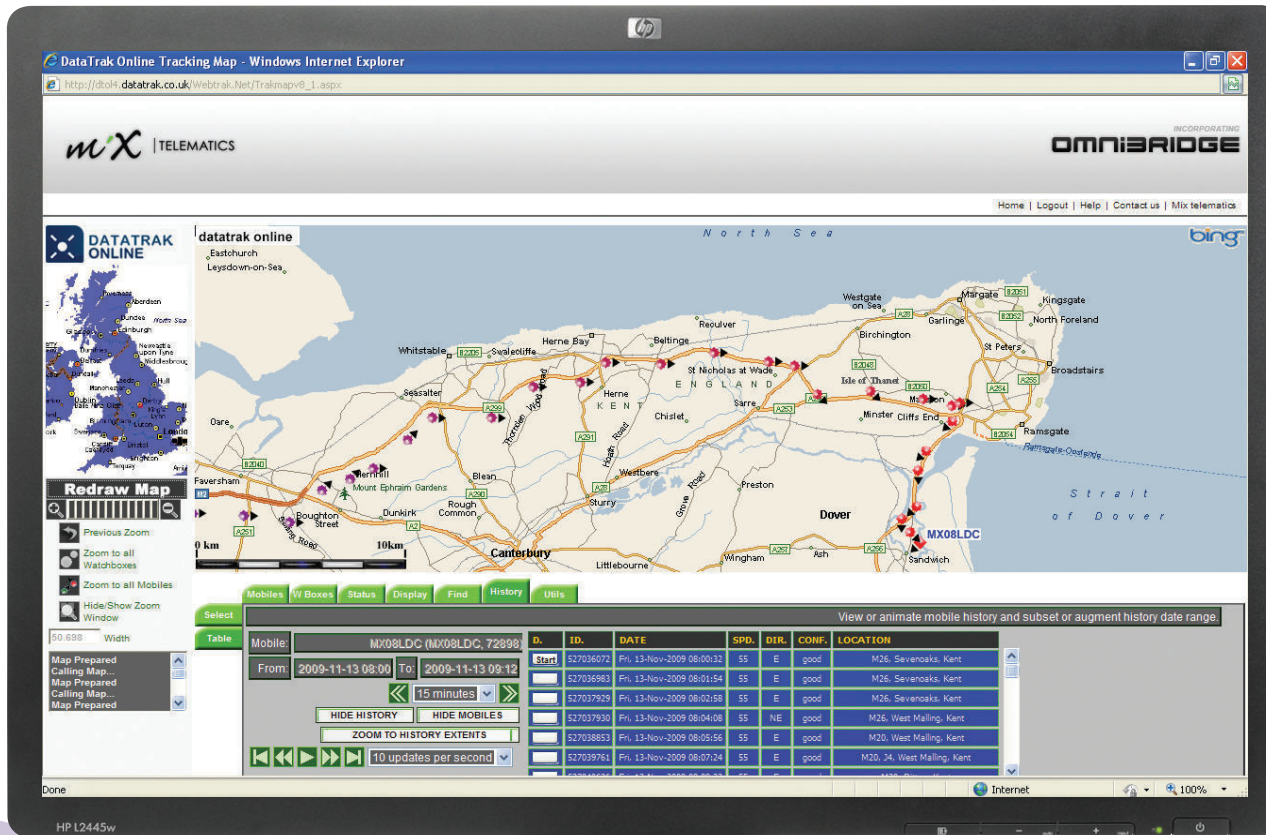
DataTrak Online Tracking Map - Windows Internet Explorer

http://dtol4.datatrak.co.uk/Webtrak.Net/Trakmapv8_1.aspx

mix | TELEMATICS

INCORPORATING
OMNIBRIDGE

Home | Logout | Help | Contact us | Mix telematics

DATATRAK ONLINE

datatrak online

bing

North Sea

Eastchurch
Leysdown-on-Sea
Westgate on Sea
Margate
Kingsgate
Garlinge
North Foreland
Birchington
Reculver
Herne Bay
Beltinge
Whitstable
Swalecliffe
St Nicholas at Wade
St Peters
Broadstairs
ENGLAND
Isle of Thanet
Seasalter
Herne
KENT
Sarre
Minster
Cliffs End
Chislet
Ramsgate
Oare
Faversham
Hernhill
Mount Ephraim Gardens
Blean
Westbere
Preston
Strait of Dover
Boughton Street
Dunkirk
Rough Common
Sturry
Dover
MX08LDC
Canterbury
Wingham
Ash
Littlebourne
Sandwich
0 km
10km

Redraw Map
Previous Zoom
Zoom to all Watchboxes
Zoom to all Mobiles
Hide/Show Zoom Window
50.698 Width

Map Prepared
Calling Map...
Map Prepared
Calling Map...
Map Prepared

Select
Table

Mobiles | W Boxes | Status | Display | Find | History | Utils

View or animate mobile history and subset or augment history date range.

Mobile: MX08LDC (MX08LDC, 72898
From: 2009-11-13 08:00 To: 2009-11-13 09:12
15 minutes
HIDE HISTORY | HIDE MOBILES
ZOOM TO HISTORY EXTENTS
10 updates per second

| D. | ID. | DATE | SPD. | DIR. | CONF. | LOCATION |
|---|---|---|---|---|---|---|
| Start | 527036072 | Fri, 13-Nov-2009 08:00:32 | 55 | E | good | M26, Sevenoaks, Kent |
| | 527036983 | Fri, 13-Nov-2009 08:01:54 | 55 | E | good | M26, Sevenoaks, Kent |
| | 527037929 | Fri, 13-Nov-2009 08:02:58 | 55 | E | good | M26, Sevenoaks, Kent |
| | 527037930 | Fri, 13-Nov-2009 08:04:08 | 55 | NE | good | M26, West Malling, Kent |
| | 527038853 | Fri, 13-Nov-2009 08:05:56 | 55 | E | good | M20, West Malling, Kent |
| | 527039761 | Fri, 13-Nov-2009 08:07:24 | 55 | E | good | M20, J4, West Malling, Kent |

Done
Internet
100%

HP L2445w